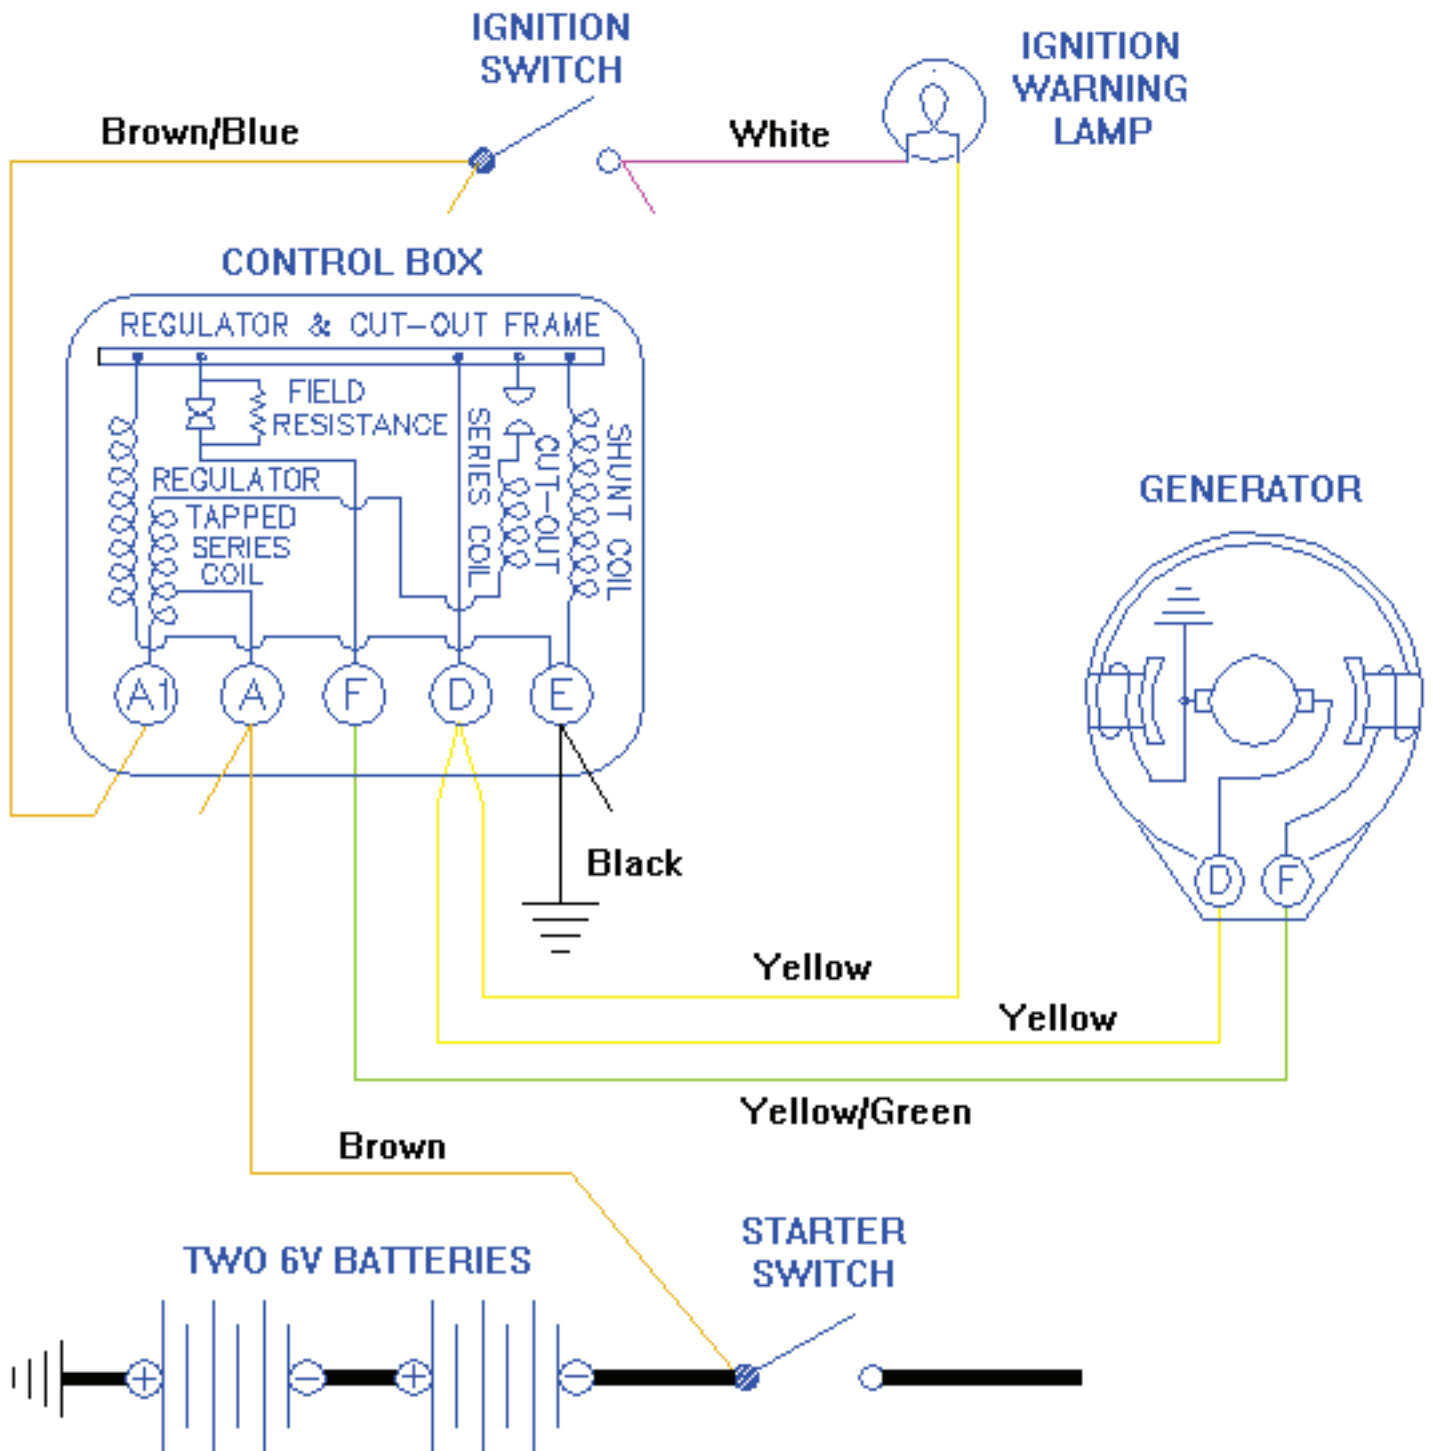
IGNITION SWITCH

IGNITION WARNING LAMP

Brown/Blue

White

CONTROL BOX

REGULATOR & CUT-OUT FRAME

FIELD RESISTANCE

REGULATOR

TAPPED SERIES COIL

SERIES COIL

CUT-OUT

SHUNT COIL

A1 A F D E

GENERATOR

D F

Black

Yellow

Yellow

Yellow/Green

Brown

STARTER SWITCH

TWO 6V BATTERIES